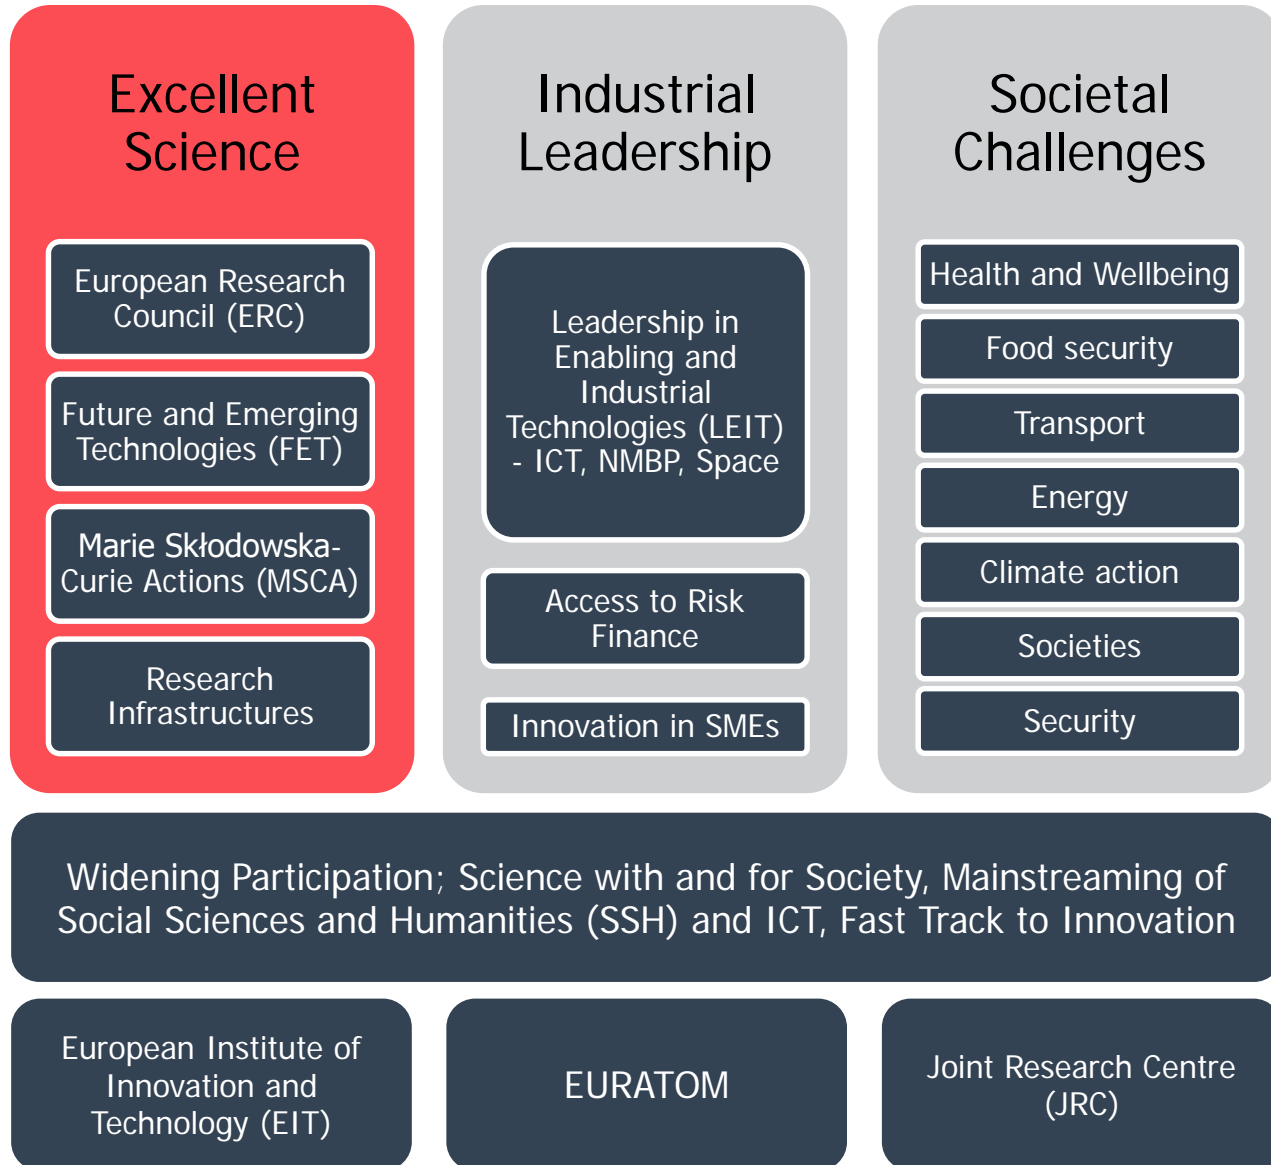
Excellent Science

European Research Council (ERC)

Future and Emerging Technologies (FET)

Marie Skłodowska-Curie Actions (MSCA)

Research Infrastructures

Industrial Leadership

Leadership in Enabling and Industrial Technologies (LEIT) - ICT, NMBP, Space

Access to Risk Finance

Innovation in SMEs

Societal Challenges

Health and Wellbeing

Food security

Transport

Energy

Climate action

Societies

Security

Widening Participation; Science with and for Society, Mainstreaming of Social Sciences and Humanities (SSH) and ICT, Fast Track to Innovation

European Institute of Innovation and Technology (EIT)

EURATOM

Joint Research Centre (JRC)